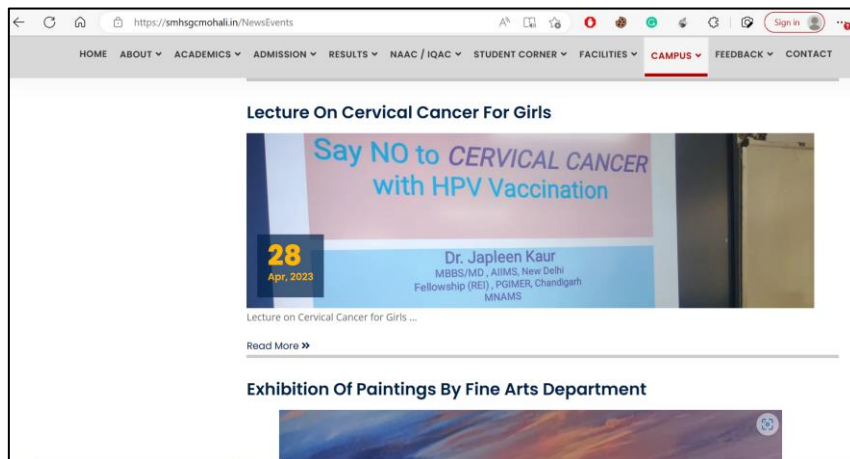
https://smhsgcmohali.in/NewsEvents

Sign in

HOME ABOUT ACADEMICS ADMISSION RESULTS NAAC / IQAC STUDENT CORNER FACILITIES CAMPUS FEEDBACK CONTACT

Lecture On Cervical Cancer For Girls

Say NO to CERVICAL CANCER with HPV Vaccination

28
Apr, 2023

Dr. Japleen Kaur
MBBS/MD , AIIMS, New Delhi
Fellowship (REI) , PGIMER, Chandigarh
MNAMS

Lecture on Cervical Cancer for Girls ...

Read More »

Exhibition Of Paintings By Fine Arts Department